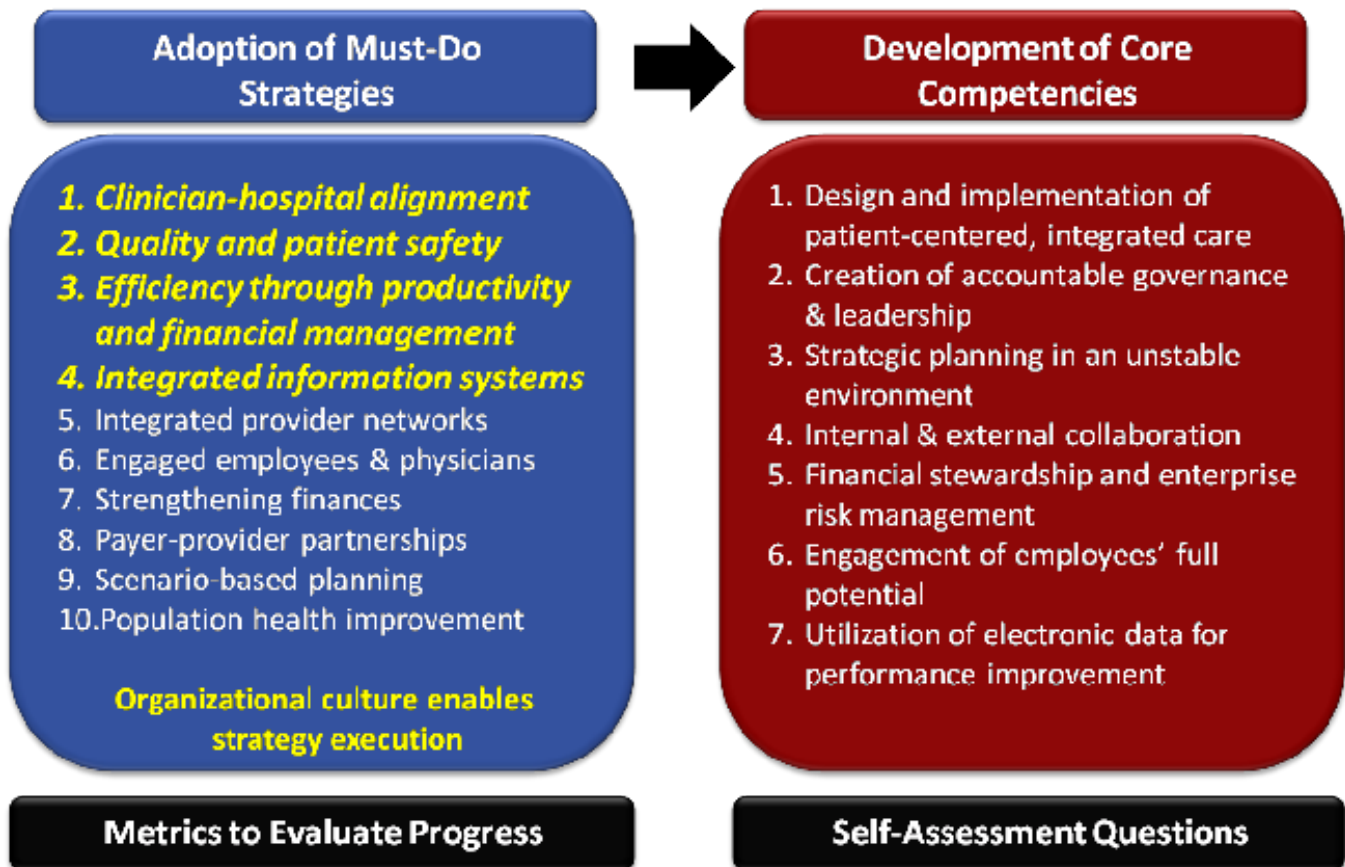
Adoption of Must-Do Strategies

1. Clinician-hospital alignment
2. Quality and patient safety
3. Efficiency through productivity and financial management
4. Integrated information systems
5. Integrated provider networks
6. Engaged employees & physicians
7. Strengthening finances
8. Payer-provider partnerships
9. Scenario-based planning
10.Population health improvement

Organizational culture enables strategy execution

Metrics to Evaluate Progress

Development of Core Competencies

1. Design and implementation of patient-centered, integrated care
2. Creation of accountable governance & leadership
3. Strategic planning in an unstable environment
4. Internal & external collaboration
5. Financial stewardship and enterprise risk management
6. Engagement of employees' full potential
7. Utilization of electronic data for performance improvement

Self-Assessment Questions